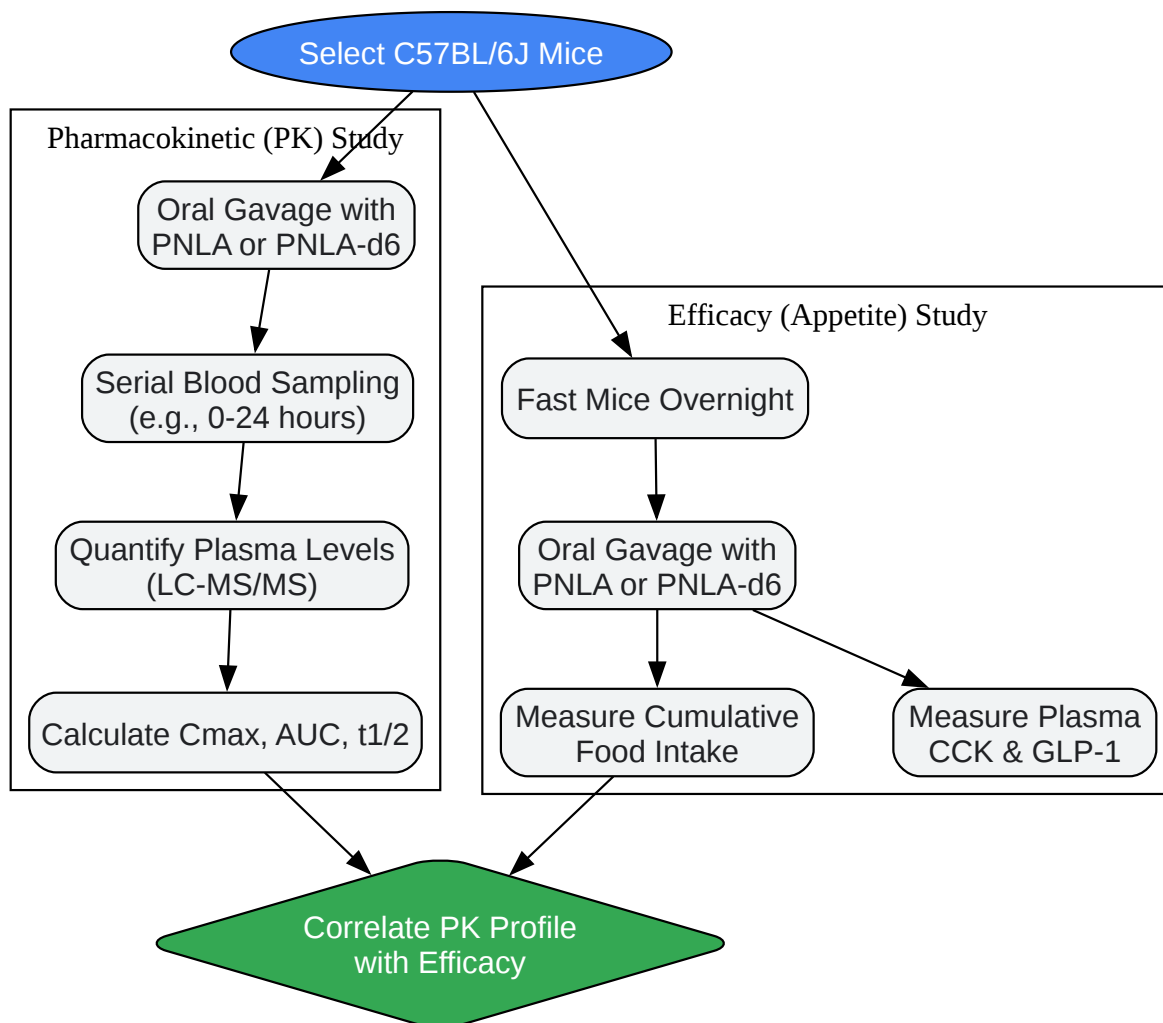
Select C57BL/6J Mice

Pharmacokinetic (PK) Study

Oral Gavage with PNLA or PNLA-d6

Serial Blood Sampling (e.g., 0-24 hours)

Quantify Plasma Levels (LC-MS/MS)

Calculate Cmax, AUC, t1/2

Efficacy (Appetite) Study

Fast Mice Overnight

Oral Gavage with PNLA or PNLA-d6

Measure Cumulative Food Intake

Measure Plasma CCK & GLP-1

Correlate PK Profile with Efficacy